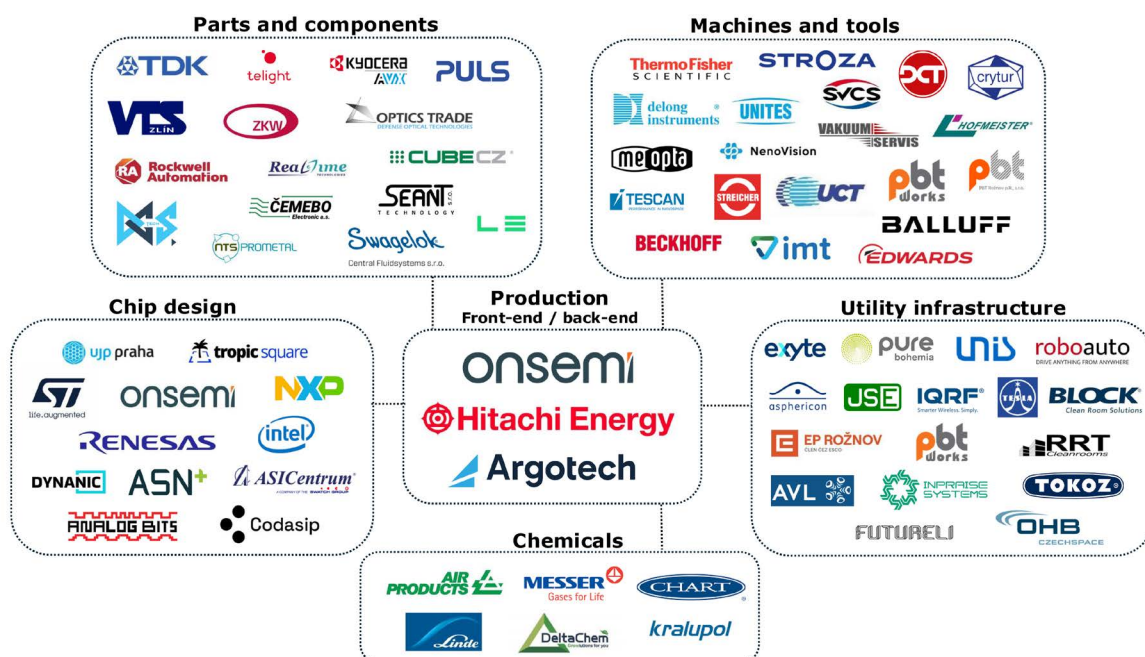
Parts and components

TDK
telight
KYOCERA AVX
PULS
VTS ZLIN
ZKW
OPTICS TRADE DEFENSE OPTICAL TECHNOLOGIES
Rockwell Automation
RealTime
CUBE CZ
ČEMEBO Electronic a.s.
SEANT TECHNOLOGY s.r.o.
LE
NTS PROMETAL
Swagelok
Central Fluidsystems s.r.o.

Machines and tools

ThermoFisher SCIENTIFIC
STROZA
DCT
crytur
delong instruments
UNITES
SVCS
VAKUUM SERVIS
HOFMEISTER
meopta
NenoVision
TESCAN
STREICHER
UCT
pbt works
pbt
BALLUFF
BECKHOFF
imt
EDWARDS

Production
Front-end / back-end

onsemi
Hitachi Energy
Argotech

Chip design

ujp praha
tropic square
ST life.augmented
onsemi
NXP
RENESAS
intel
DYNANIC
ASN+
ASICentrum
ANALOG BITS
Codasip

Utility infrastructure

exyte
pure bohemia
UNIS
roboauto
DRIVE ANYTHING FROM ANYWHERE
asphericon
JSE
IQRF Smarter Wireless. Simply.
TESLA
BLOCK Clean Room Solutions
EP ROŽNOV
pbt works
RRT Cleanrooms
AVL
INPRAISE SYSTEMS
TOKOZ
FUTURELI
OHB CZECHSPACE

Chemicals

AIR PRODUCTS
MESSER Gases for Life
CHART
Linde
DeltaChem
kralupol